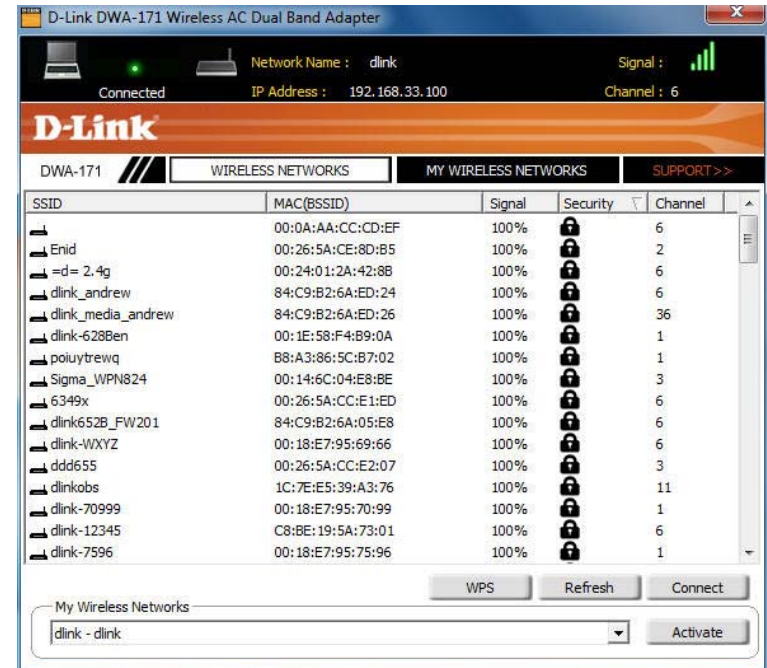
D-Link DWA-171 Wireless AC Dual Band Adapter

Connected

Network Name : dlink

IP Address : 192.168.33.100

Signal :

Channel : 6

D-Link

DWA-171

WIRELESS NETWORKS

MY WIRELESS NETWORKS

SUPPORT>>

| SSID | MAC(BSSID) | Signal | Security | Channel |
|---|---|---|---|---|
|  | 00:0A:AA:CC:CD:EF | 100% |  | 6 |
| Enid | 00:26:5A:CE:8D:B5 | 100% |  | 2 |
| =d= 2.4g | 00:24:01:2A:42:8B | 100% |  | 6 |
| dlink_andrew | 84:C9:B2:6A:ED:24 | 100% |  | 6 |
| dlink_media_andrew | 84:C9:B2:6A:ED:26 | 100% |  | 36 |
| dlink-628Ben | 00:1E:58:F4:B9:0A | 100% |  | 1 |
| poiuytrewq | B8:A3:86:5C:B7:02 | 100% |  | 1 |
| Sigma_WPN824 | 00:14:6C:04:E8:BE | 100% |  | 3 |
| 6349x | 00:26:5A:CC:E1:ED | 100% |  | 6 |
| dlink652B_FW201 | 84:C9:B2:6A:05:E8 | 100% |  | 6 |
| dlink-WXYZ | 00:18:E7:95:69:66 | 100% |  | 6 |
| ddd655 | 00:26:5A:CC:E2:07 | 100% |  | 3 |
| dlinkobs | 1C:7E:E5:39:A3:76 | 100% |  | 11 |
| dlink-70999 | 00:18:E7:95:70:99 | 100% |  | 1 |
| dlink-12345 | C8:BE:19:5A:73:01 | 100% |  | 6 |
| dlink-7596 | 00:18:E7:95:75:96 | 100% |  | 1 |

WPS

Refresh

Connect

My Wireless Networks

dlink - dlink

Activate